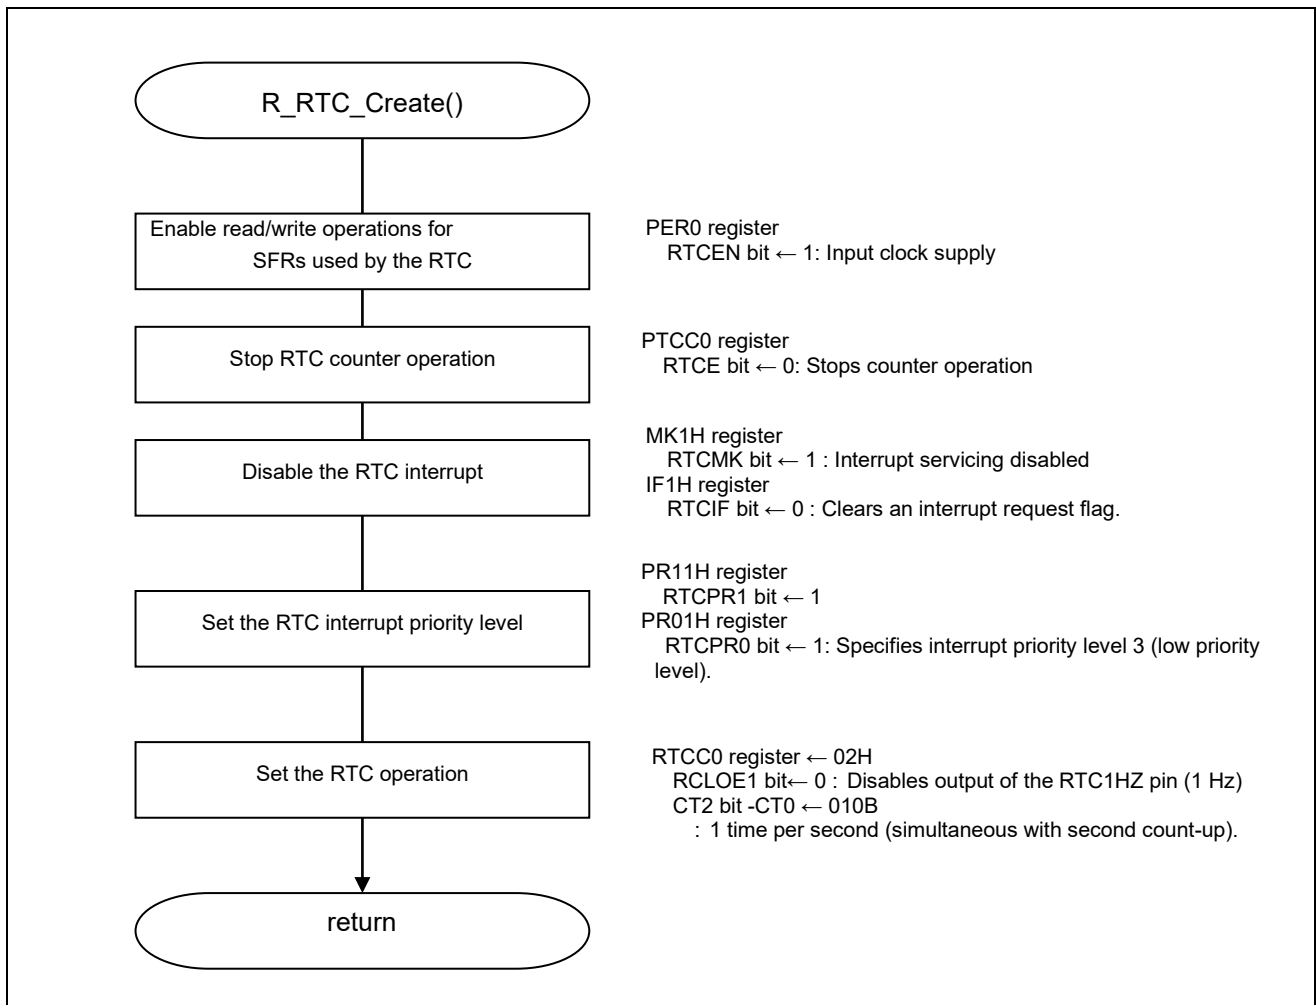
R_RTC_Create()

Enable read/write operations for SFRs used by the RTC

PER0 register
RTCEN bit ← 1: Input clock supply

Stop RTC counter operation

PTCC0 register
RTCE bit ← 0: Stops counter operation

Disable the RTC interrupt

MK1H register
RTCMK bit ← 1 : Interrupt servicing disabled
IF1H register
RTCIF bit ← 0 : Clears an interrupt request flag.

Set the RTC interrupt priority level

PR11H register
RTCPR1 bit ← 1
PR01H register
RTCPR0 bit ← 1: Specifies interrupt priority level 3 (low priority level).

Set the RTC operation

RTCC0 register ← 02H
RCLOE1 bit← 0 : Disables output of the RTC1HZ pin (1 Hz)
CT2 bit -CT0 ← 010B
: 1 time per second (simultaneous with second count-up).

return